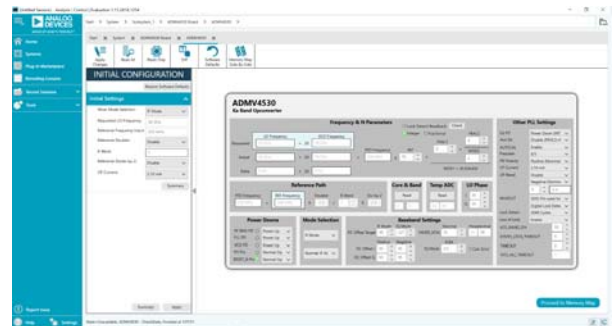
ANALOG DEVICES

Home
Systems
Plug-in Marketplace
Recording Lounge
Saved Sessions
Tools

INITIAL CONFIGURATION

Initial Settings

Apply Changes
Read All
Mem Map
Diff
Software Defaults
Generate Map

ADMV4530
Ka Band Upconverter

Frequency & N Parameters

Reference Path

Core & Band

Temp ADC

LO Phase

Other PLL Settings

Power Downs

Mode Selection

Baseband Settings

Summary
Apply

Proceed to Memory Map

Report issue
Help
Settings